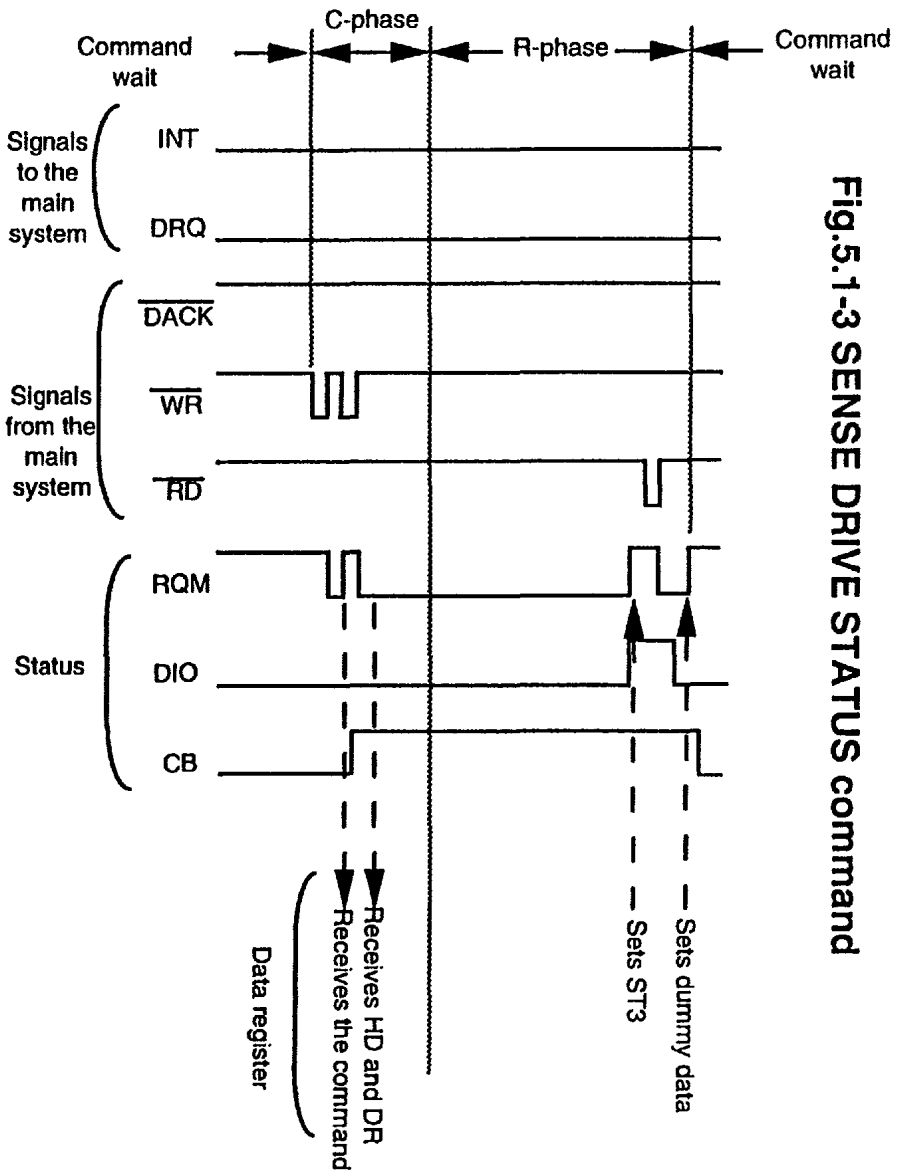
Fig.5.1-3 SENSE DRIVE STATUS command

Command wait

C-phase

R-phase

Command wait

Signals to the main system

INT

DRQ

Signals from the main system

$\overline{DACK}$

$\overline{WR}$

$\overline{RD}$

Status

RQM

DIO

CB

Data register

Receives the command

Receives HD and DR

Sets ST3

Sets dummy data